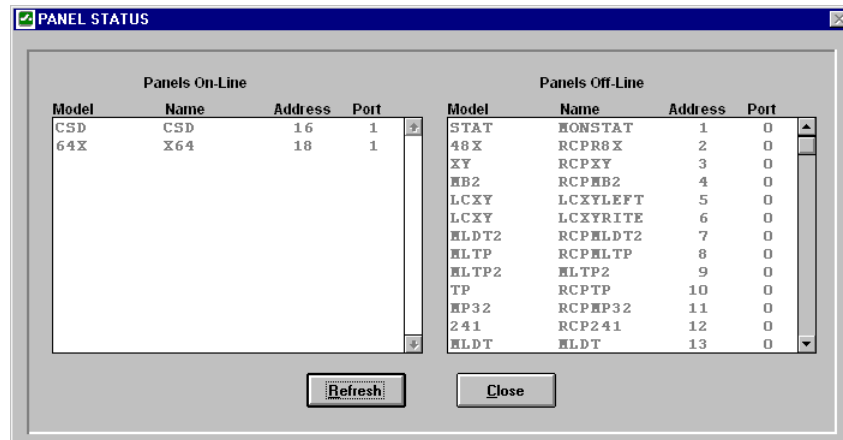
PANEL STATUS

Panels On-Line

| Model | Name | Address | Port |
|---|---|---|---|
| CSD | CSD | 16 | 1 |
| 64X | X64 | 18 | 1 |

Panels Off-Line

| Model | Name | Address | Port |
|---|---|---|---|
| STAT | MONSTAT | 1 | 0 |
| 48X | RCPR8X | 2 | 0 |
| XY | RCPXY | 3 | 0 |
| MB2 | RCPMB2 | 4 | 0 |
| LCXY | LCXYLEFT | 5 | 0 |
| LCXY | LCXYRITE | 6 | 0 |
| MLDT2 | RCPMLDT2 | 7 | 0 |
| MLTP | RCPMLTP | 8 | 0 |
| MLTP2 | MLTP2 | 9 | 0 |
| TP | RCPTP | 10 | 0 |
| MP32 | RCPMP32 | 11 | 0 |
| 241 | RCP241 | 12 | 0 |
| MLDT | MLDT | 13 | 0 |

Refresh

Close